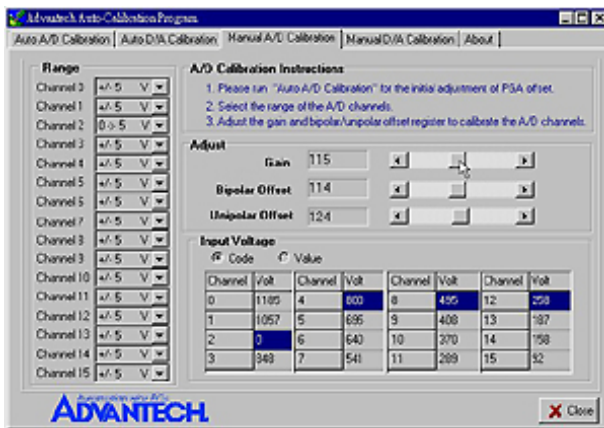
Advantech Auto-Calibration Program

Auto A/D Calibration | Auto D/A Calibration | Manual A/D Calibration | Manual D/A Calibration | About

Range

Channel 0 +/- 5 V
Channel 1 +/- 5 V
Channel 2 0 -> 5 V
Channel 3 +/- 5 V
Channel 4 +/- 5 V
Channel 5 +/- 5 V
Channel 6 +/- 5 V
Channel 7 +/- 5 V
Channel 8 +/- 5 V
Channel 9 +/- 5 V
Channel 10 +/- 5 V
Channel 11 +/- 5 V
Channel 12 +/- 5 V
Channel 13 +/- 5 V
Channel 14 +/- 5 V
Channel 15 +/- 5 V

A/D Calibration Instructions

1. Please run "Auto A/D Calibration" for the initial adjustment of PGA offset.
2. Select the range of the A/D channels.
3. Adjust the gain and bipolar/unipolar offset register to calibrate the A/D channels.

Adjust

Gain 115
Bipolar Offset 114
Unipolar Offset 124

Input Voltage

Code Value

| Channel | Volt | Channel | Volt | Channel | Volt | Channel | Volt |
|---|---|---|---|---|---|---|---|
| 0 | 1185 | 4 | 800 | 8 | 495 | 12 | 258 |
| 1 | 1057 | 5 | 695 | 9 | 408 | 13 | 187 |
| 2 | 0 | 6 | 640 | 10 | 370 | 14 | 158 |
| 3 | 848 | 7 | 541 | 11 | 289 | 15 | 52 |

ADVANTECH

Close